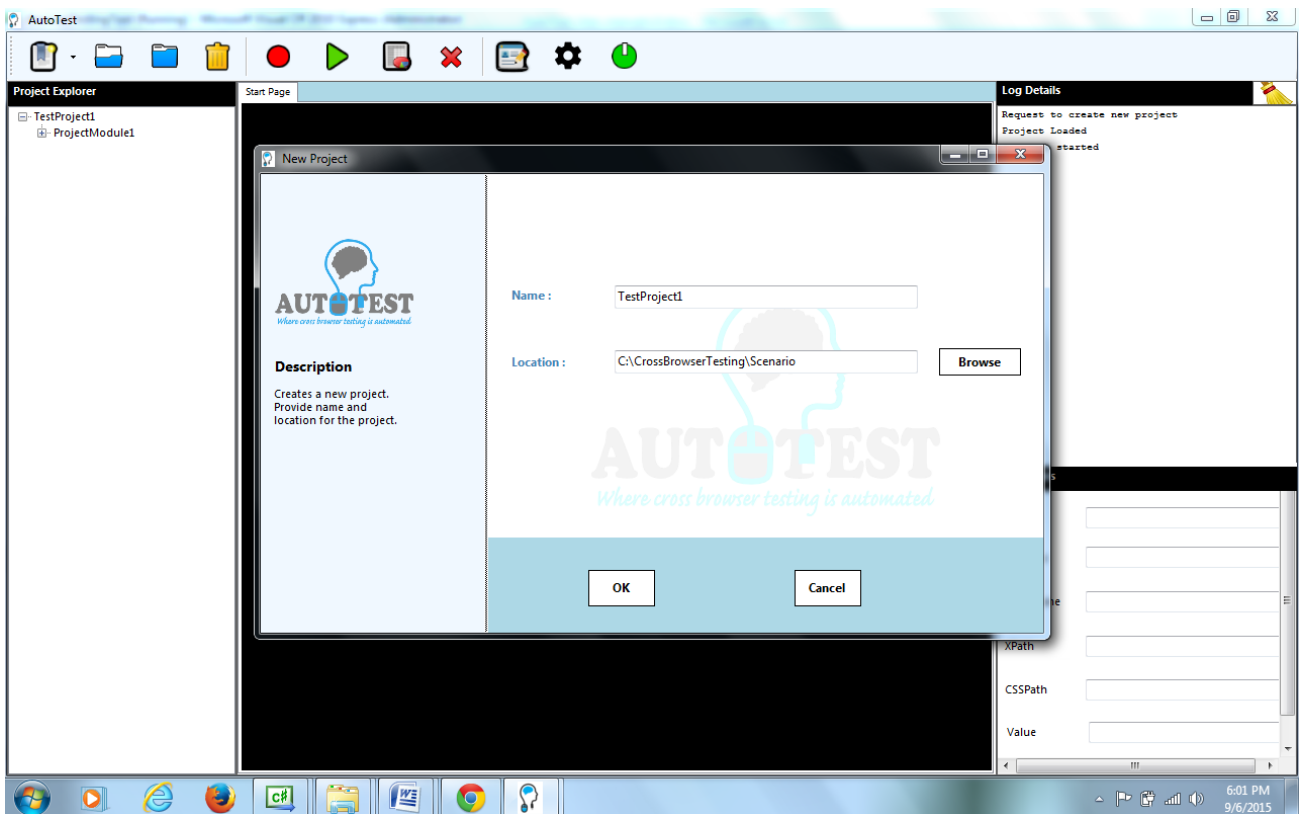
AutoTest

Project Explorer

TestProject1
ProjectModule1

Start Page

Log Details

Request to create new project
Project Loaded
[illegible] started

New Project

AUTOTEST
Where cross browser testing is automated

Description

Creates a new project. Provide name and location for the project.

Name :
TestProject1

Location :
C:\CrossBrowserTesting\Scenario
Browse

AUTOTEST
Where cross browser testing is automated

OK
Cancel

XPath
CSSPath
Value

6:01 PM
9/6/2015